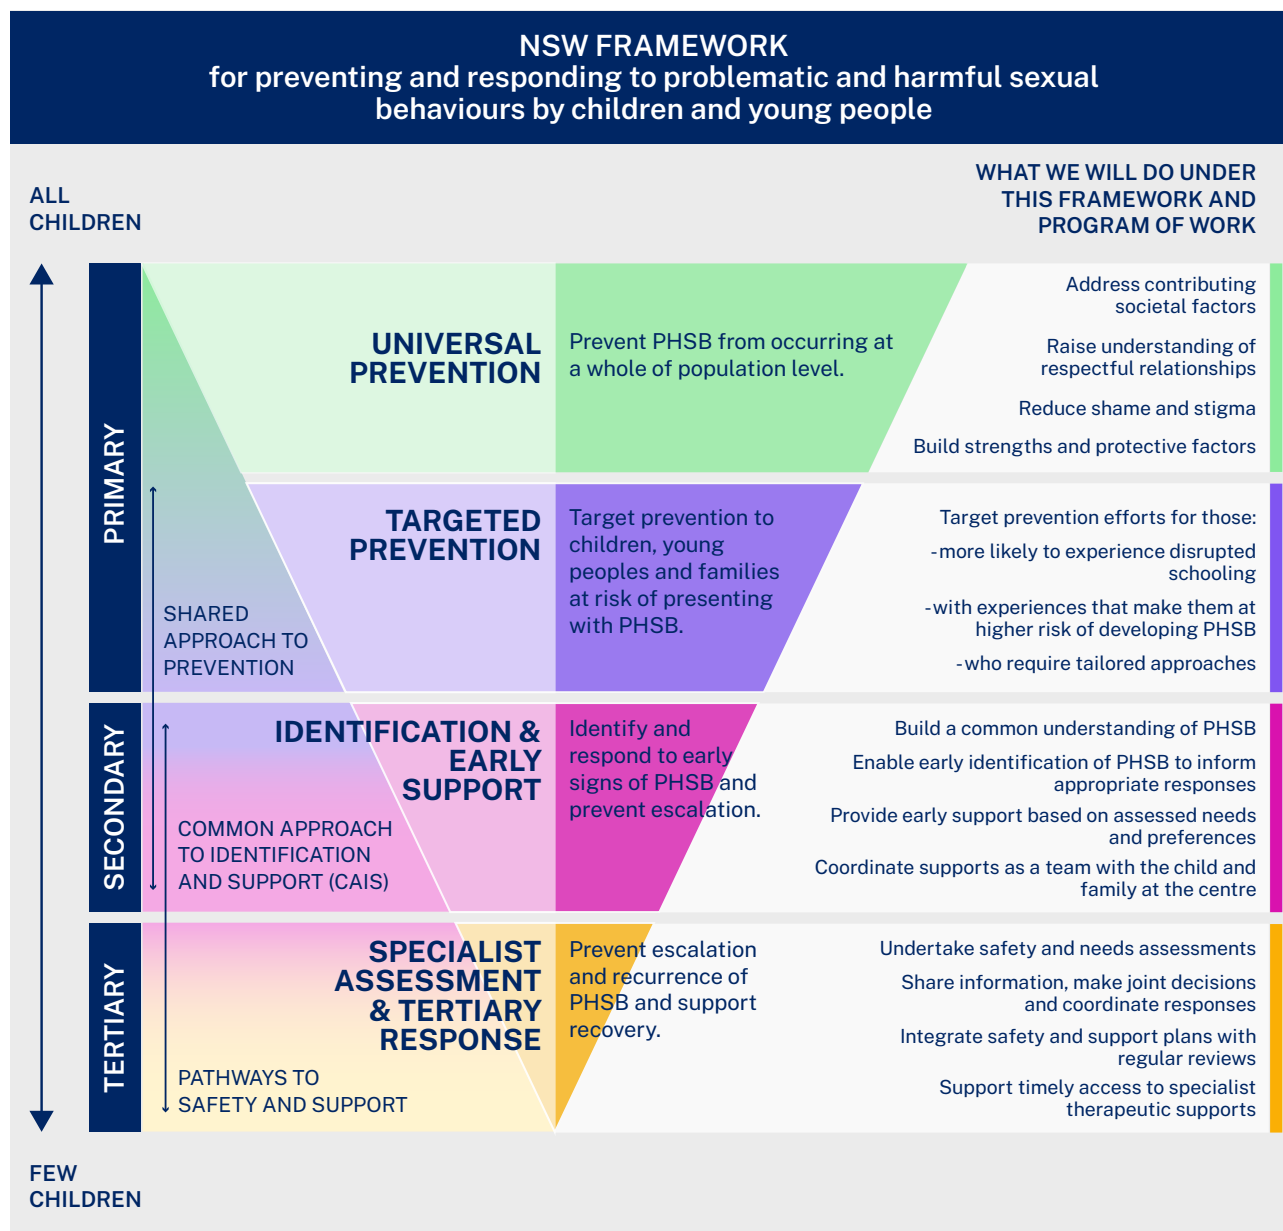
NSW FRAMEWORK
for preventing and responding to problematic and harmful sexual behaviours by children and young people

ALL CHILDREN

WHAT WE WILL DO UNDER THIS FRAMEWORK AND PROGRAM OF WORK

PRIMARY

UNIVERSAL PREVENTION

Prevent PHSB from occurring at a whole of population level.

Address contributing societal factors

Raise understanding of respectful relationships

Reduce shame and stigma

Build strengths and protective factors

TARGETED PREVENTION

Target prevention to children, young peoples and families at risk of presenting with PHSB.

Target prevention efforts for those:

-more likely to experience disrupted schooling

-with experiences that make them at higher risk of developing PHSB

-who require tailored approaches

SHARED APPROACH TO PREVENTION

SECONDARY

IDENTIFICATION & EARLY SUPPORT

Identify and respond to early signs of PHSB and prevent escalation.

Build a common understanding of PHSB

Enable early identification of PHSB to inform appropriate responses

Provide early support based on assessed needs and preferences

Coordinate supports as a team with the child and family at the centre

COMMON APPROACH TO IDENTIFICATION AND SUPPORT (CAIS)

TERTIARY

SPECIALIST ASSESSMENT & TERTIARY RESPONSE

Prevent escalation and recurrence of PHSB and support recovery.

Undertake safety and needs assessments

Share information, make joint decisions and coordinate responses

Integrate safety and support plans with regular reviews

Support timely access to specialist therapeutic supports

PATHWAYS TO SAFETY AND SUPPORT

FEW CHILDREN